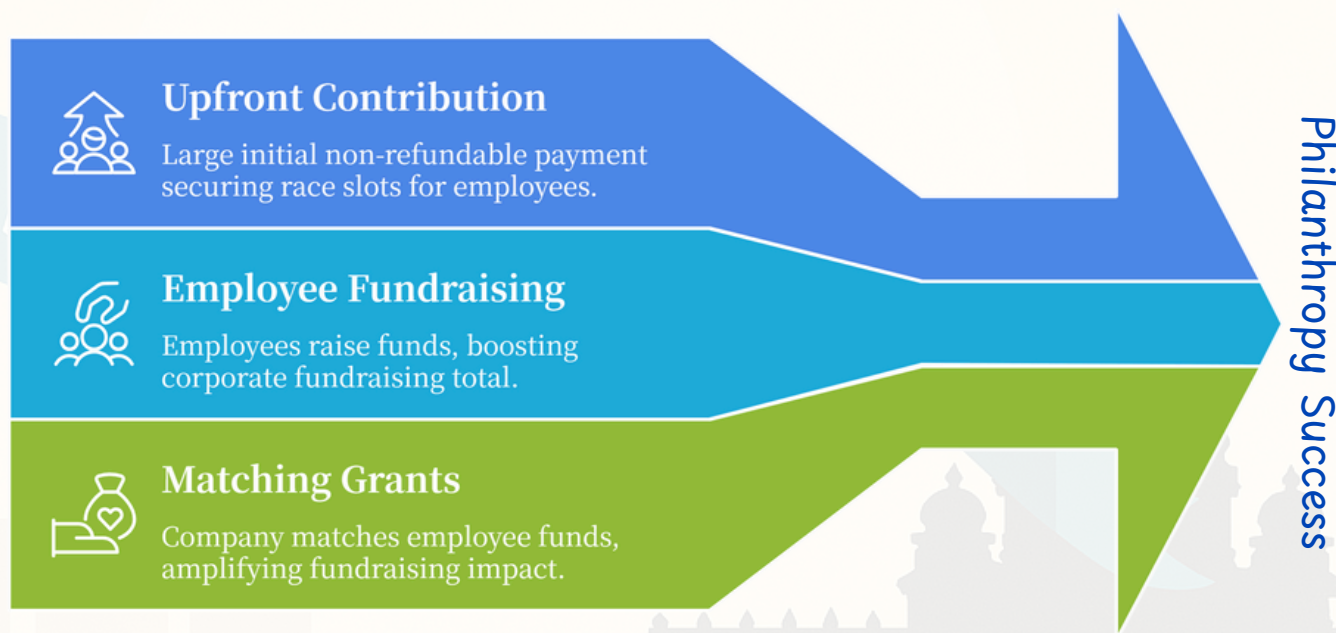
Upfront Contribution

Large initial non-refundable payment securing race slots for employees.

Employee Fundraising

Employees raise funds, boosting corporate fundraising total.

Matching Grants

Company matches employee funds, amplifying fundraising impact.

Philanthropy Success